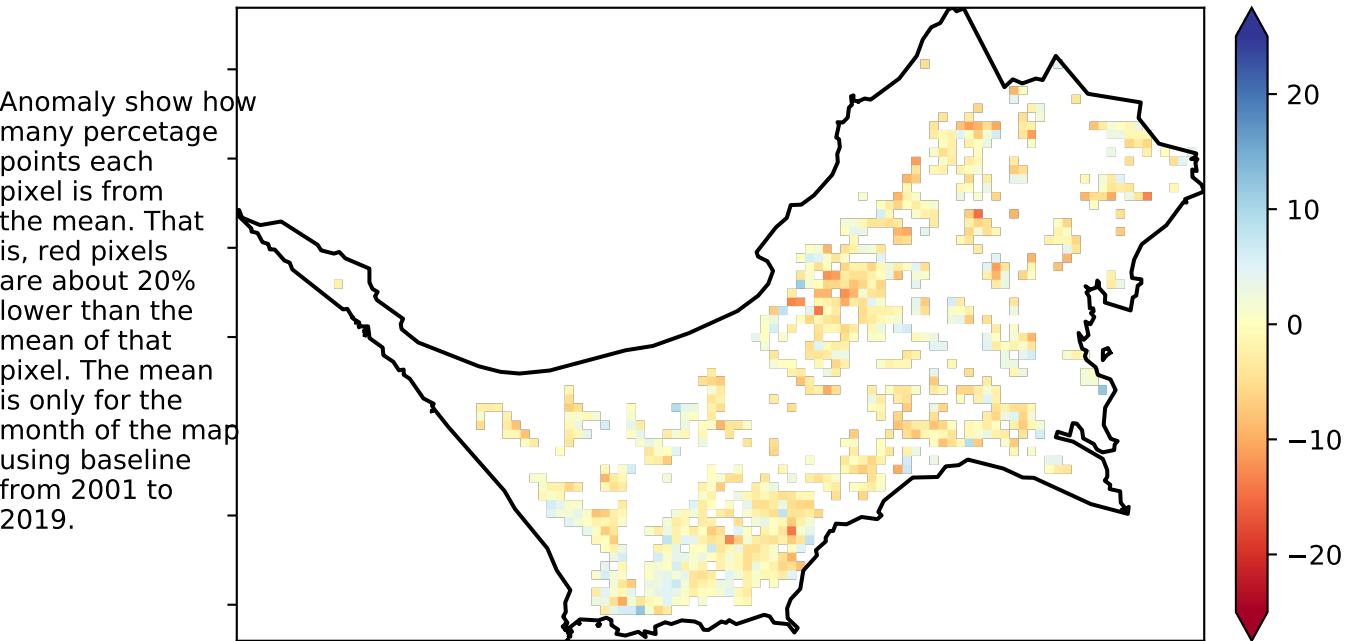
Anomaly show how many percetage points each pixel is from the mean. That is, red pixels are about 20% lower than the mean of that pixel. The mean is only for the month of the map using baseline from 2001 to 2019.

20
10
0
−10
−20